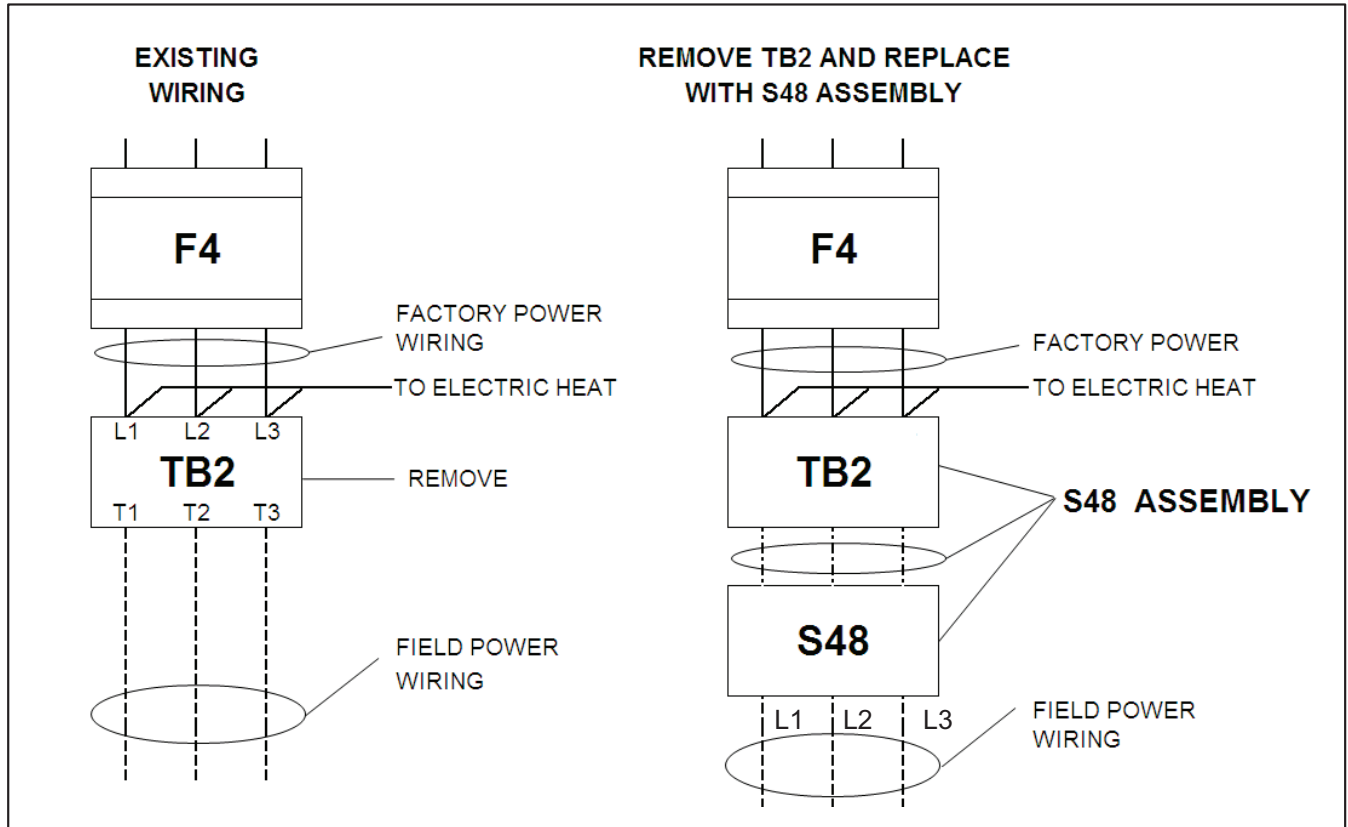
EXISTING WIRING

F4

FACTORY POWER WIRING

TO ELECTRIC HEAT

L1 L2 L3

TB2

T1 T2 T3

REMOVE

FIELD POWER WIRING

REMOVE TB2 AND REPLACE WITH S48 ASSEMBLY

F4

FACTORY POWER

TO ELECTRIC HEAT

TB2

S48 ASSEMBLY

S48

L1 L2 L3

FIELD POWER WIRING